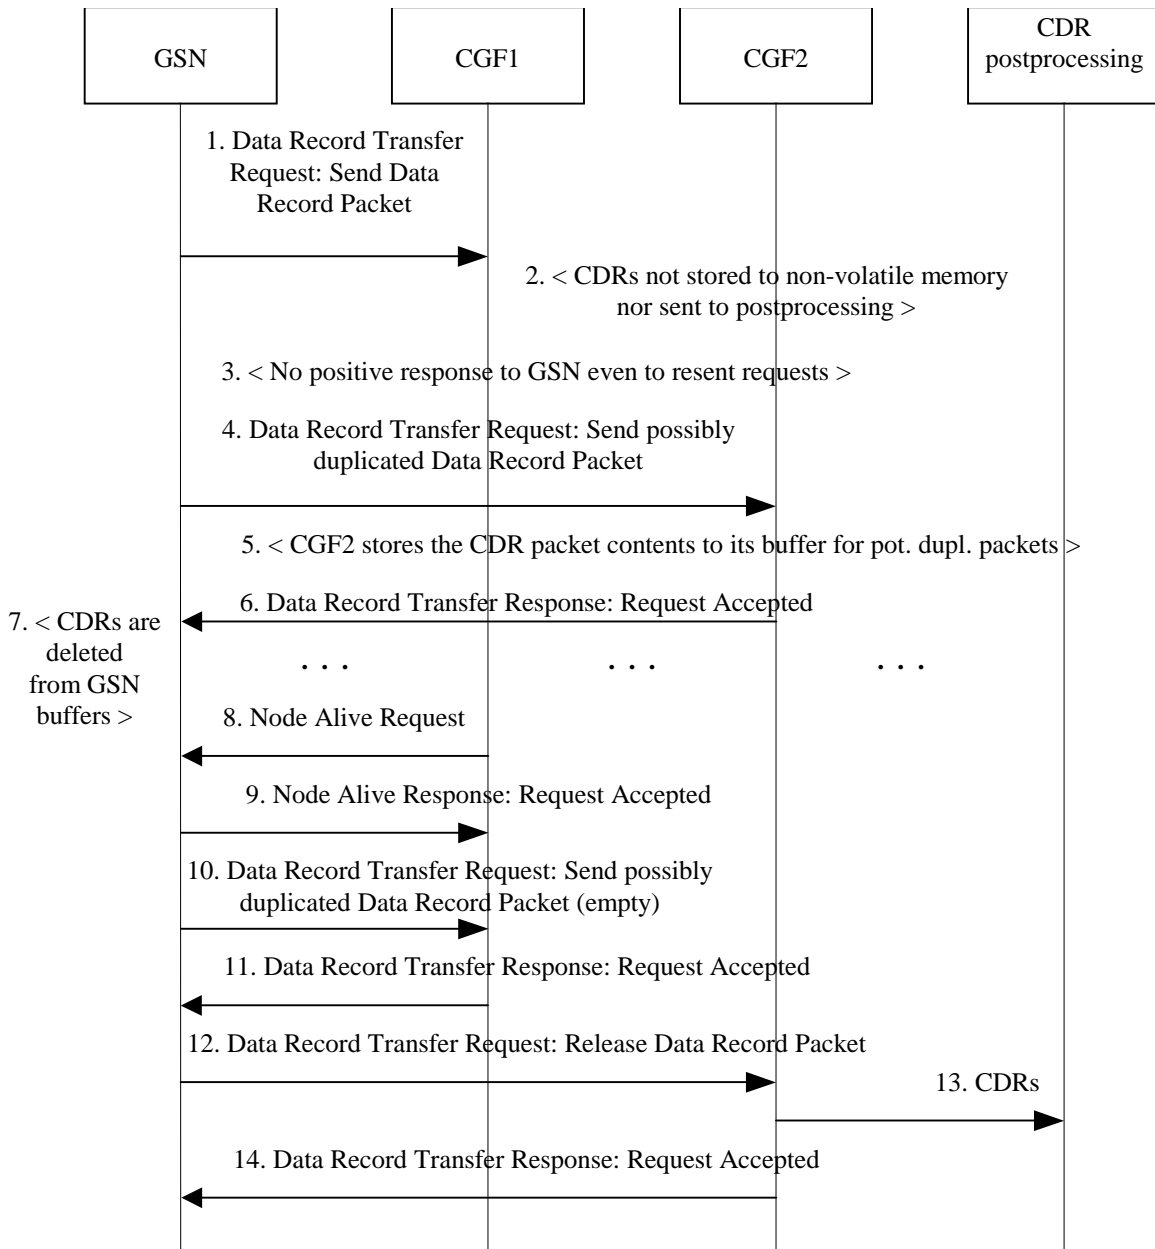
GSN

CGF1

CGF2

CDR postprocessing

1. Data Record Transfer Request: Send Data Record Packet

2. < CDRs not stored to non-volatile memory nor sent to postprocessing >

3. < No positive response to GSN even to resent requests >

4. Data Record Transfer Request: Send possibly duplicated Data Record Packet

5. < CGF2 stores the CDR packet contents to its buffer for pot. dupl. packets >

6. Data Record Transfer Response: Request Accepted

7. < CDRs are deleted from GSN buffers >

. . .

. . .

. . .

8. Node Alive Request

9. Node Alive Response: Request Accepted

10. Data Record Transfer Request: Send possibly duplicated Data Record Packet (empty)

11. Data Record Transfer Response: Request Accepted

12. Data Record Transfer Request: Release Data Record Packet

13. CDRs

14. Data Record Transfer Response: Request Accepted